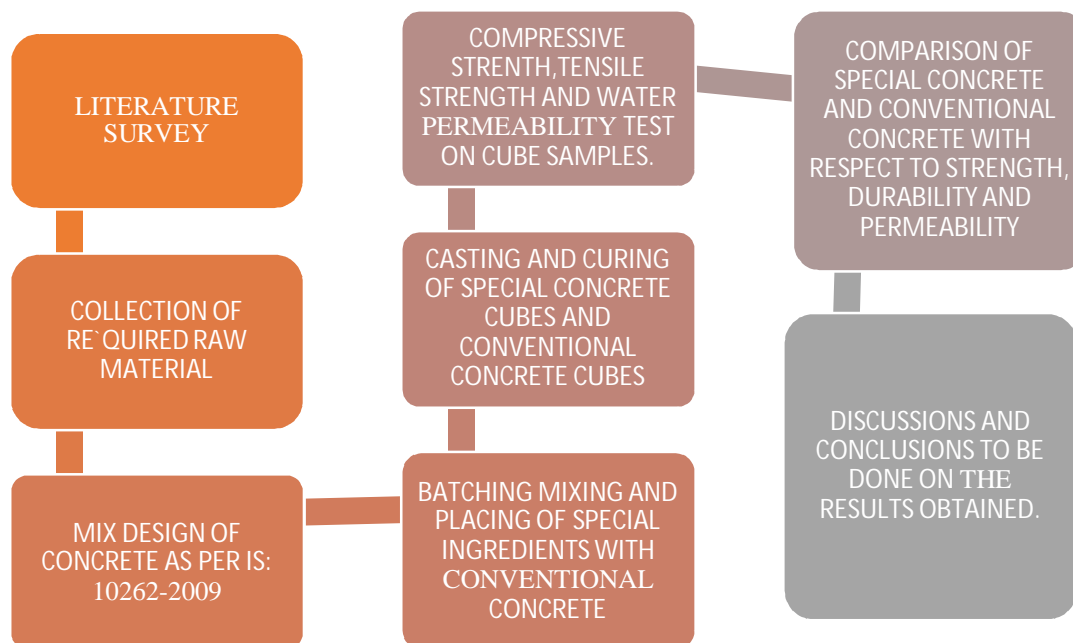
LITERATURE SURVEY

COLLECTION OF RE`QUIRED RAW MATERIAL

MIX DESIGN OF CONCRETE AS PER IS: 10262-2009

BATCHING MIXING AND PLACING OF SPECIAL INGREDIENTS WITH CONVENTIONAL CONCRETE

CASTING AND CURING OF SPECIAL CONCRETE CUBES AND CONVENTIONAL CONCRETE CUBES

COMPRESSIVE STRENTH,TENSILE STRENGTH AND WATER PERMEABILITY TEST ON CUBE SAMPLES.

COMPARISON OF SPECIAL CONCRETE AND CONVENTIONAL CONCRETE WITH RESPECT TO STRENGTH, DURABILITY AND PERMEABILITY

DISCUSSIONS AND CONCLUSIONS TO BE DONE ON THE RESULTS OBTAINED.